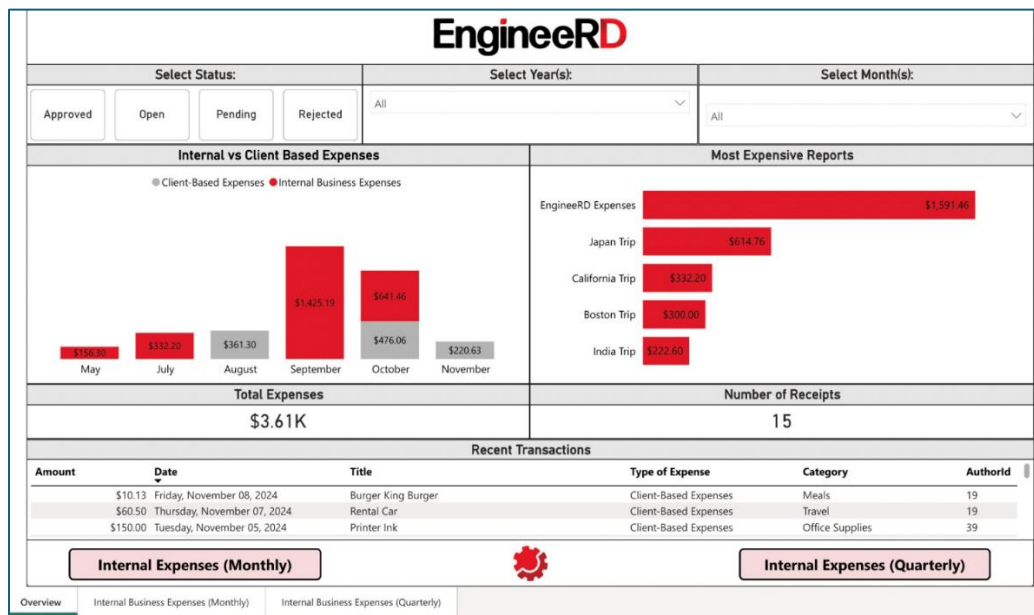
EngineeRD

Select Status:

Approved Open Pending Rejected

Select Year(s):

All

Select Month(s):

All

Internal vs Client Based Expenses

● Client-Based Expenses ● Internal Business Expenses

$156.30
May

$332.20
July

$361.30
August

$1,425.19
September

$641.46
$476.06
October

$220.63
November

Most Expensive Reports

EngineeRD Expenses $1,591.46

Japan Trip $614.76

California Trip $332.20

Boston Trip $300.00

India Trip $222.60

Total Expenses

$3.61K

Number of Receipts

15

Recent Transactions

| Amount | Date | Title | Type of Expense | Category | AuthorId |
|---|---|---|---|---|---|
| $10.13 | Friday, November 08, 2024 | Burger King Burger | Client-Based Expenses | Meals | 19 |
| $60.50 | Thursday, November 07, 2024 | Rental Car | Client-Based Expenses | Travel | 19 |
| $150.00 | Tuesday, November 05, 2024 | Printer Ink | Client-Based Expenses | Office Supplies | 39 |

Internal Expenses (Monthly)

Internal Expenses (Quarterly)

Overview | Internal Business Expenses (Monthly) | Internal Business Expenses (Quarterly)